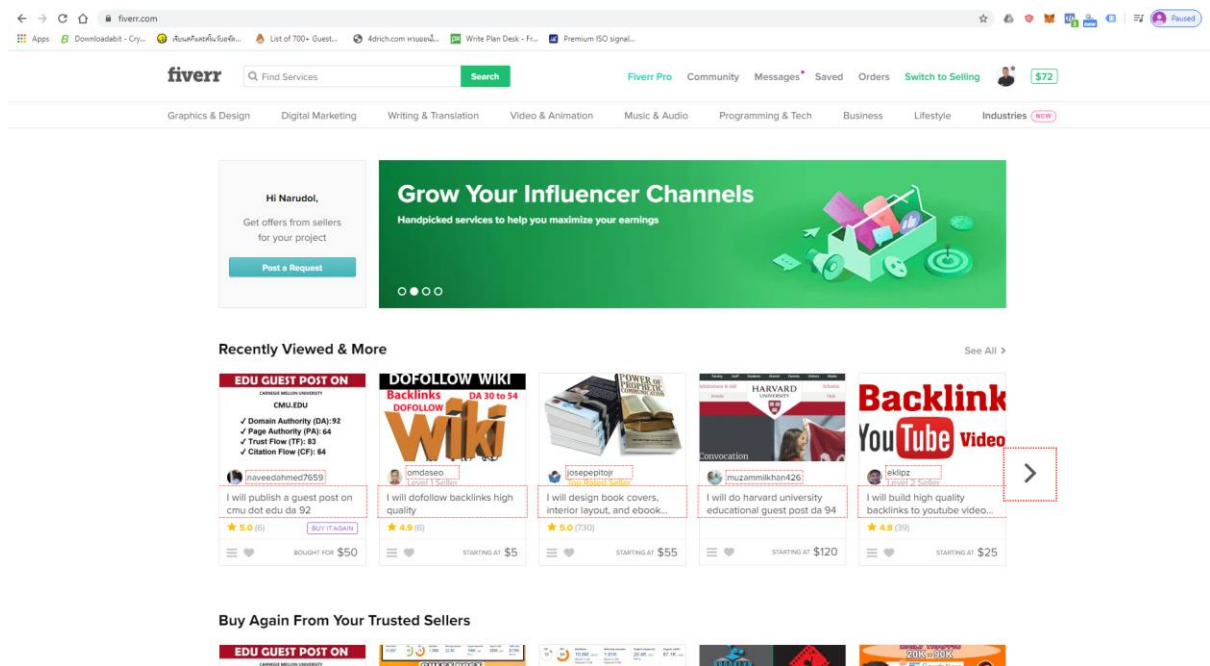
fiverr.com

Paused

Apps Downloadabit - Cry... เรียนคริปโตฟรีฯ... List of 700+ Guest... 4drich.com หาบอร์น... Write Plan Desk - Fr... Premium ISO signal...

fiverr

Find Services

Search

Fiverr Pro Community Messages Saved Orders Switch to Selling $72

Graphics & Design Digital Marketing Writing & Translation Video & Animation Music & Audio Programming & Tech Business Lifestyle Industries NEW

Hi Narudol,

Get offers from sellers for your project

Post a Request

Grow Your Influencer Channels

Handpicked services to help you maximize your earnings

Recently Viewed & More

See All

EDU GUEST POST ON
CARNEGIE MELLON UNIVERSITY
CMU.EDU
✓ Domain Authority (DA): 92
✓ Page Authority (PA): 64
✓ Trust Flow (TF): 83
✓ Citation Flow (CF): 64

naveedahmed7659

I will publish a guest post on cmu dot edu da 92

★ 5.0 (6) BUY IT AGAIN

BOUGHT FOR $50

DOFOLLOW WIKI
Backlinks DA 30 to 54
DOFOLLOW
Wiki

omdaseo
Level 1 Seller

I will dofollow backlinks high quality

★ 4.9 (6)

STARTING AT $5

josepepitojr
Top Rated Seller

I will design book covers, interior layout, and ebook...

★ 5.0 (730)

STARTING AT $55

HARVARD
UNIVERSITY
Convocation

muzammilkhan426

I will do harvard university educational guest post da 94

STARTING AT $120

Backlink
YouTube Video

eklipz
Level 2 Seller

I will build high quality backlinks to youtube video...

★ 4.8 (39)

STARTING AT $25

Buy Again From Your Trusted Sellers

EDU GUEST POST ON
CARNEGIE MELLON UNIVERSITY